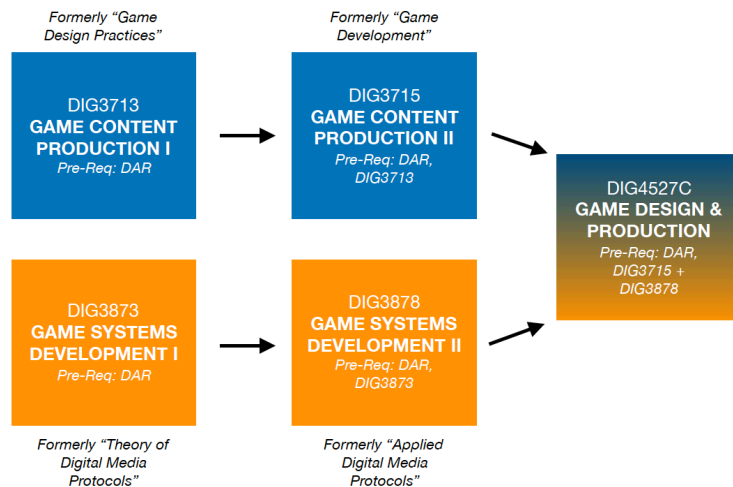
Formerly "Game Design Practices"

DIG3713
GAME CONTENT PRODUCTION I
Pre-Req: DAR

Formerly "Game Development"

DIG3715
GAME CONTENT PRODUCTION II
Pre-Req: DAR, DIG3713

DIG4527C
GAME DESIGN & PRODUCTION
Pre-Req: DAR, DIG3715 + DIG3878

DIG3873
GAME SYSTEMS DEVELOPMENT I
Pre-Req: DAR

DIG3878
GAME SYSTEMS DEVELOPMENT II
Pre-Req: DAR, DIG3873

Formerly "Theory of Digital Media Protocols"

Formerly "Applied Digital Media Protocols"